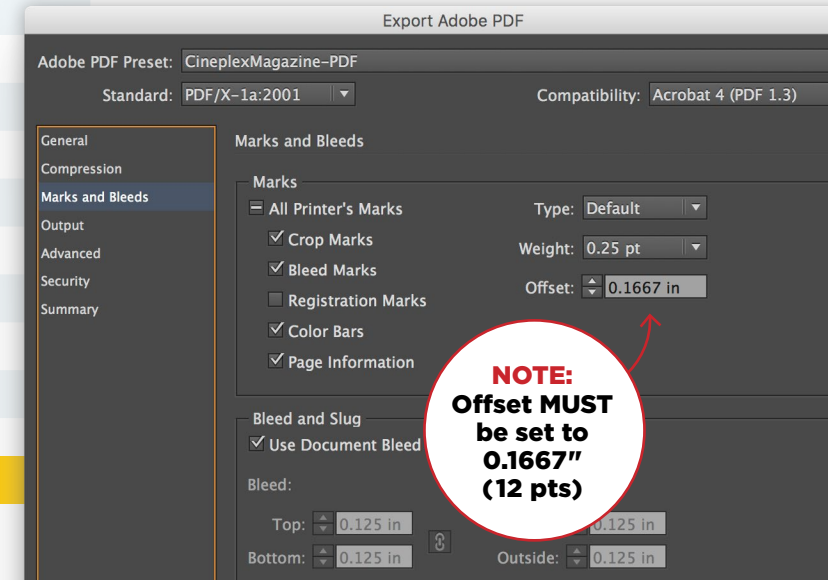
Export Adobe PDF

Adobe PDF Preset: CineplexMagazine-PDF

Standard: PDF/X-1a:2001

Compatibility: Acrobat 4 (PDF 1.3)

General
Compression
Marks and Bleeds
Output
Advanced
Security
Summary

Marks and Bleeds

Marks

All Printer's Marks

Crop Marks

Bleed Marks

Registration Marks

Color Bars

Page Information

Type: Default

Weight: 0.25 pt

Offset: 0.1667 in

NOTE:
Offset MUST be set to 0.1667" (12 pts)

Bleed and Slug

Use Document Bleed

Bleed:

Top: 0.125 in

Bottom: 0.125 in

0.125 in

Outside: 0.125 in